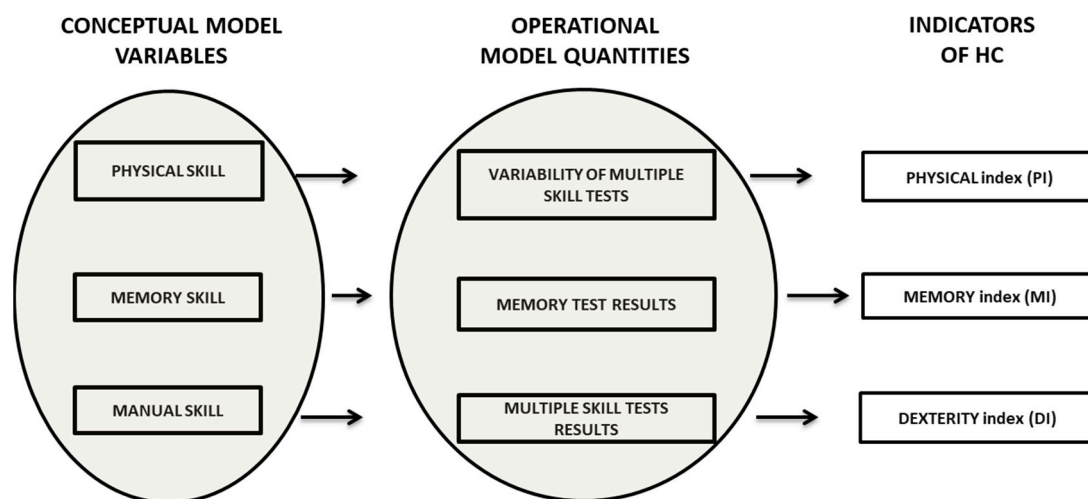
CONCEPTUAL MODEL VARIABLES

PHYSICAL SKILL

MEMORY SKILL

MANUAL SKILL

OPERATIONAL MODEL QUANTITIES

VARIABILITY OF MULTIPLE SKILL TESTS

MEMORY TEST RESULTS

MULTIPLE SKILL TESTS RESULTS

INDICATORS OF HC

PHYSICAL index (PI)

MEMORY index (MI)

DEXTERITY index (DI)